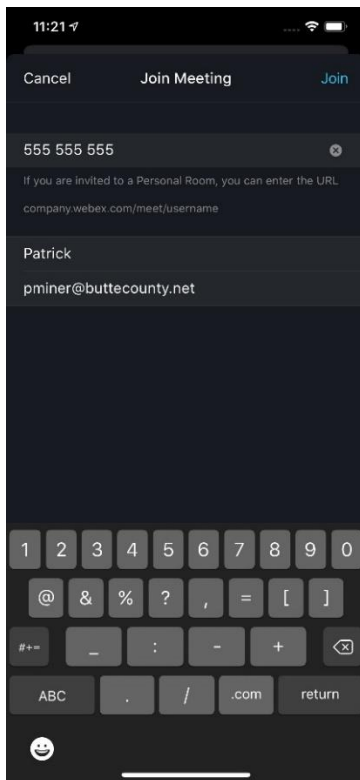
11:21

Cancel Join Meeting Join

555 555 555

If you are invited to a Personal Room, you can enter the URL

company.webex.com/meet/username

Patrick

pminer@buttecounty.net

1 2 3 4 5 6 7 8 9 0

@ & % ? , = [ ]

#+= _ : - +

ABC . / .com return